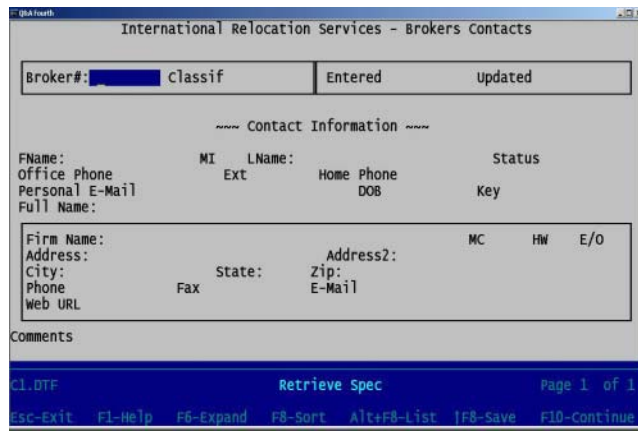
QbA Fourth

International Relocation Services - Brokers Contacts

Broker#: Classif | Entered | Updated

~~~ Contact Information ~~~

FName: MI LName: Status
Office Phone Ext Home Phone
Personal E-Mail DOB Key
Full Name:

Firm Name: MC HW E/O
Address: Address2:
City: State: Zip:
Phone Fax E-Mail
Web URL

Comments

C1.DTF Retrieve Spec Page 1 of 1

Esc-Exit F1-Help F6-Expand F8-Sort Alt+F8-List ↑F8-Save F10-Continue